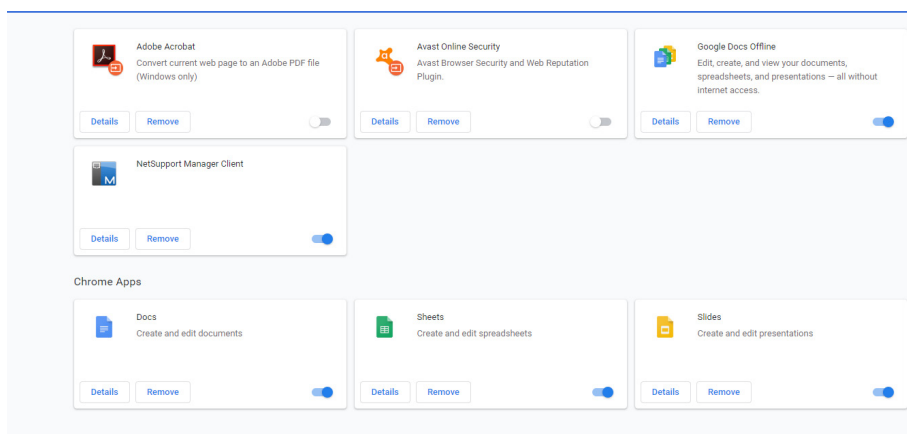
Adobe Acrobat
Convert current web page to an Adobe PDF file (Windows only)

Details Remove

Avast Online Security
Avast Browser Security and Web Reputation Plugin.

Details Remove

Google Docs Offline
Edit, create, and view your documents, spreadsheets, and presentations — all without internet access.

Details Remove

NetSupport Manager Client

Details Remove

Chrome Apps

Docs
Create and edit documents

Details Remove

Sheets
Create and edit spreadsheets

Details Remove

Slides
Create and edit presentations

Details Remove